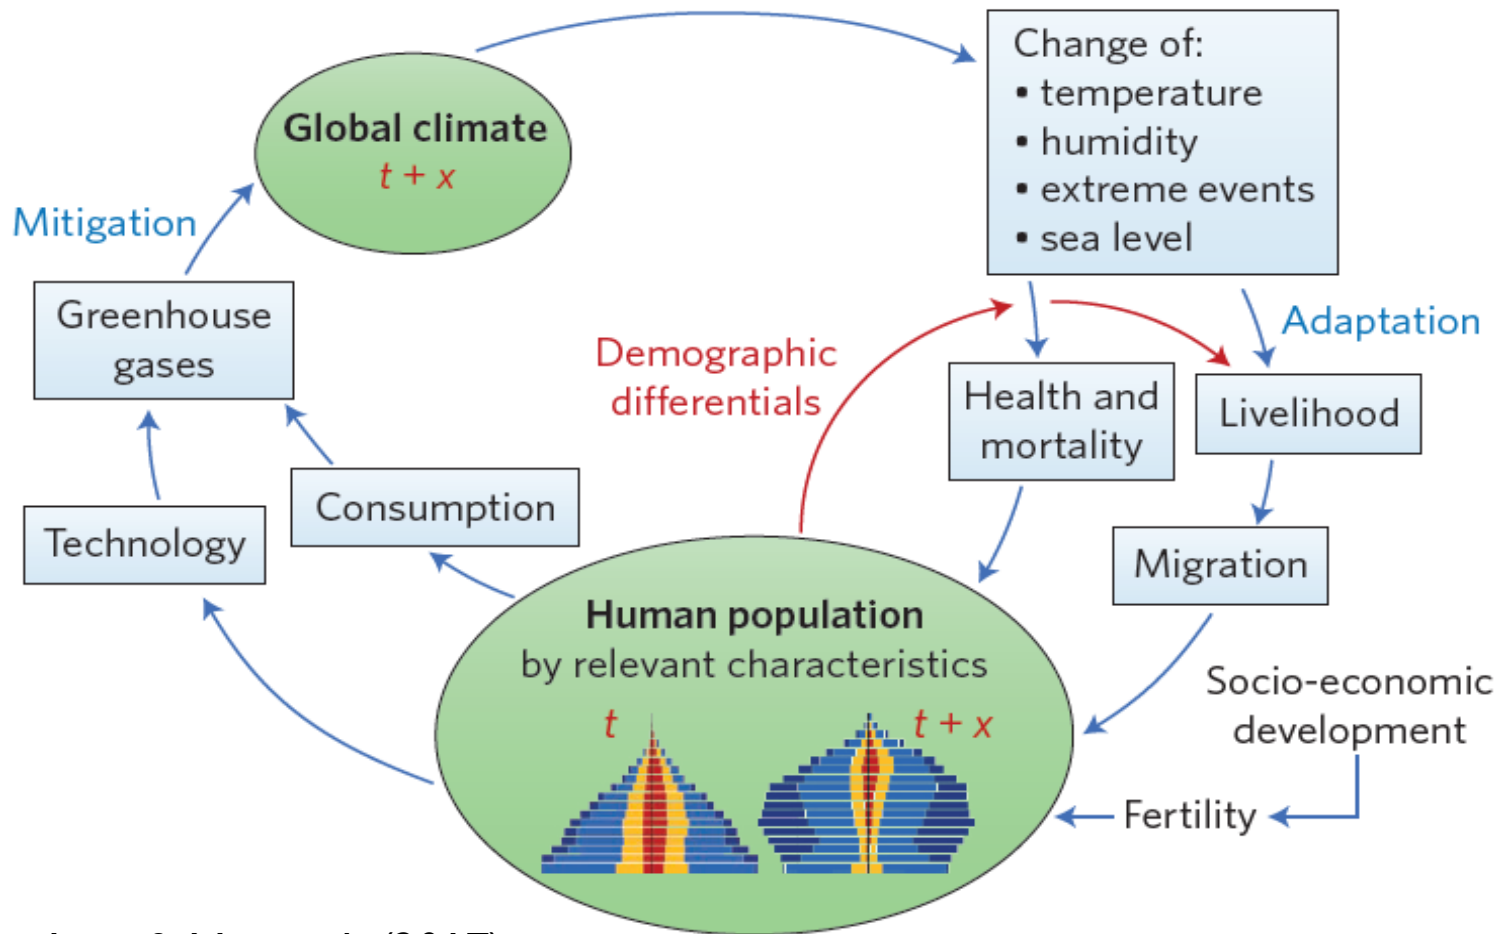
Global climate
$t + x$

Change of:
• temperature
• humidity
• extreme events
• sea level

Mitigation

Greenhouse gases

Demographic differentials

Adaptation

Health and mortality

Livelihood

Consumption

Technology

Migration

Human population
by relevant characteristics
$t$
$t + x$

Socio-economic development

Fertility

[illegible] (2017)